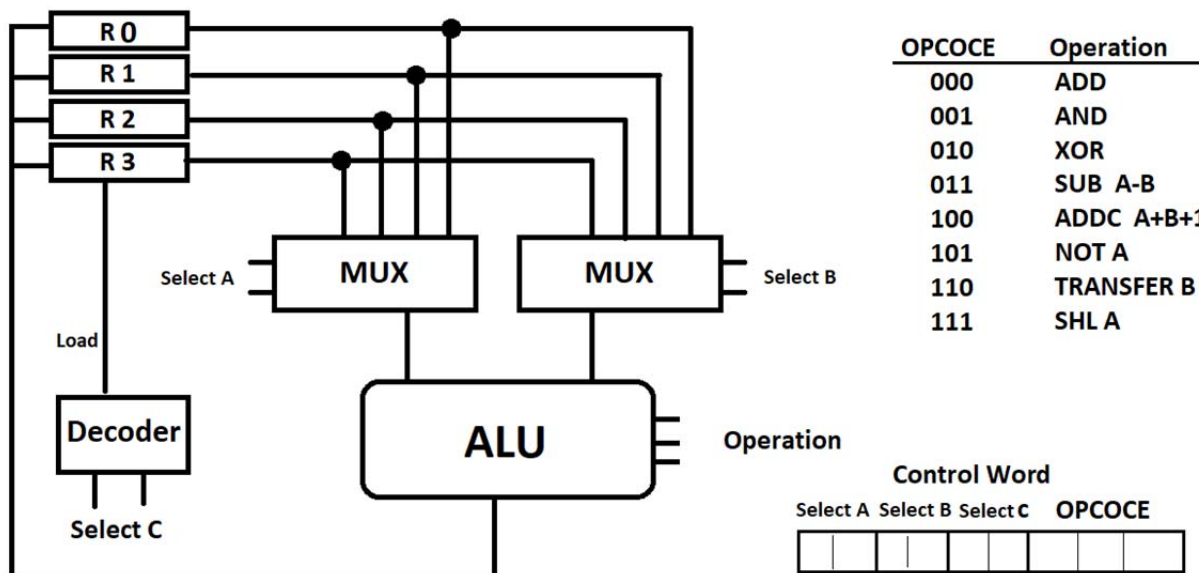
R 0
R 1
R 2
R 3

Select A
MUX
MUX
Select B

Load

Decoder

Select C

ALU

Operation

| OPCOCE | Operation |
|---|---|
| 000 | ADD |
| 001 | AND |
| 010 | XOR |
| 011 | SUB A-B |
| 100 | ADDC A+B+1 |
| 101 | NOT A |
| 110 | TRANSFER B |
| 111 | SHL A |

Control Word
Select A Select B Select C OPCOCE